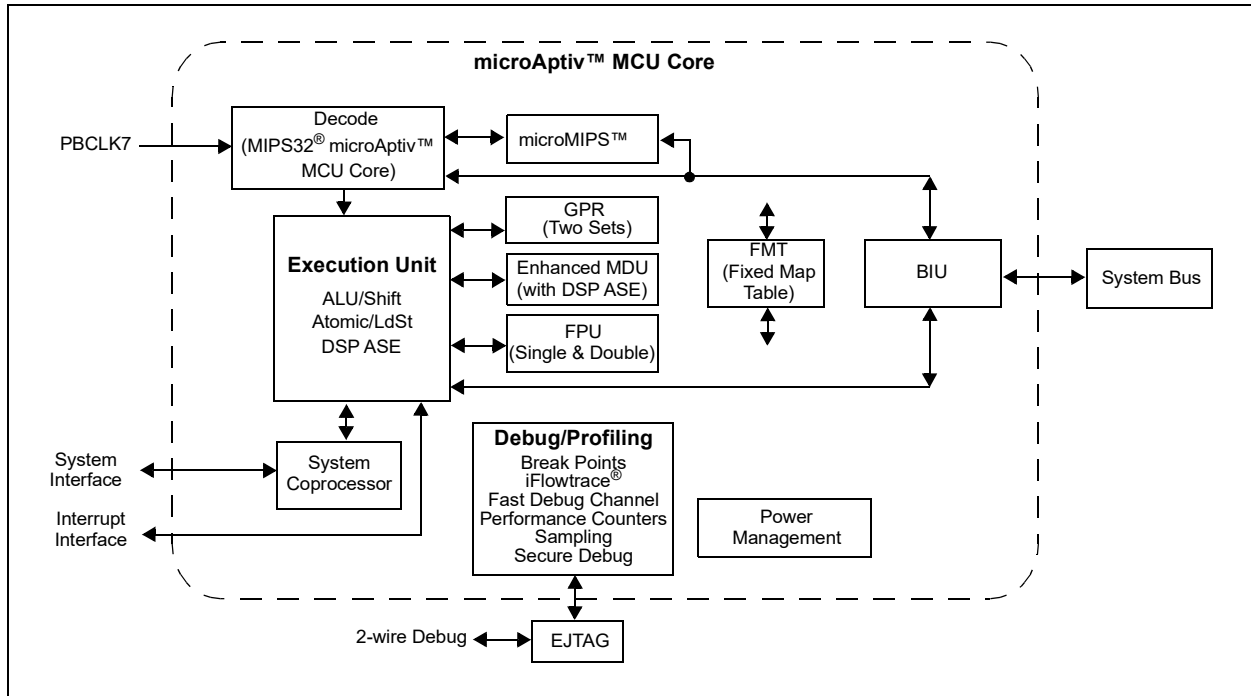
microAptiv™ MCU Core

PBCLK7

Decode (MIPS32® microAptiv™ MCU Core)

microMIPS™

GPR (Two Sets)

Execution Unit
ALU/Shift
Atomic/LdSt
DSP ASE

Enhanced MDU (with DSP ASE)

FPU (Single & Double)

FMT (Fixed Map Table)

BIU

System Bus

System Interface

System Coprocessor

Interrupt Interface

Debug/Profiling
Break Points
iFlowtrace®
Fast Debug Channel
Performance Counters
Sampling
Secure Debug

Power Management

2-wire Debug

EJTAG